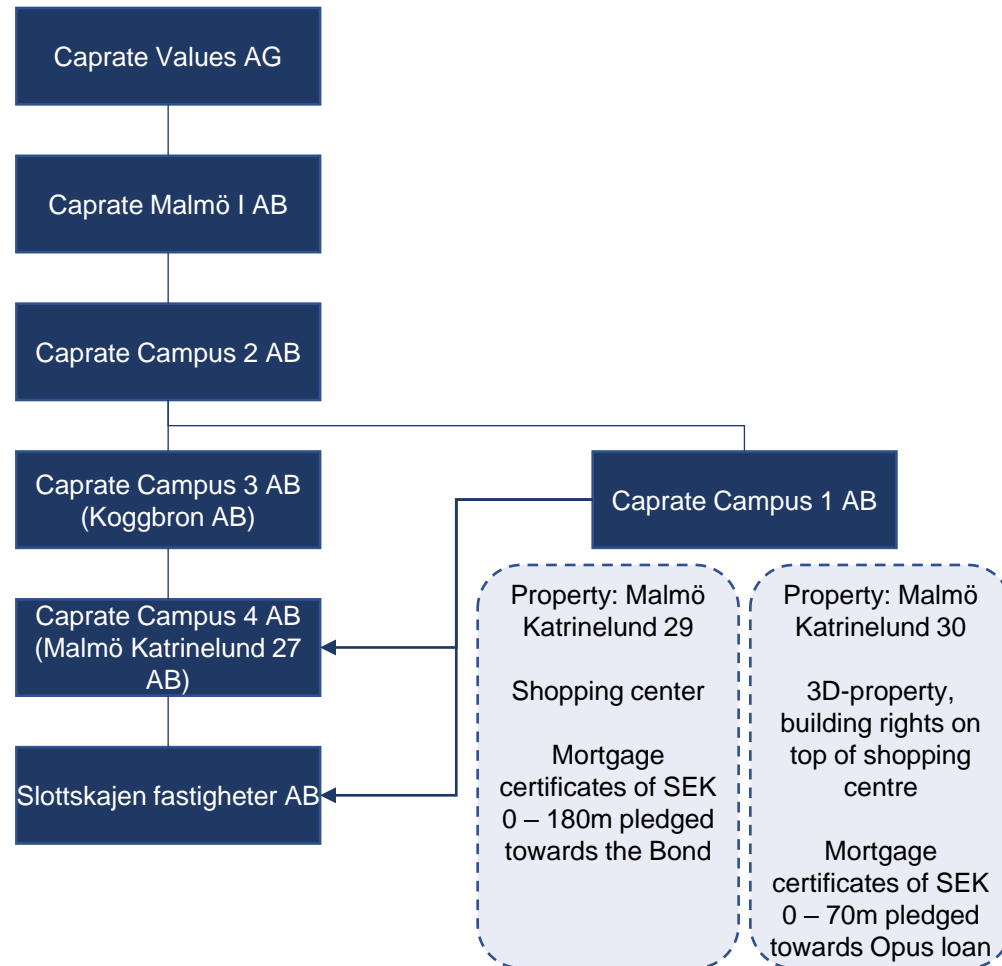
Caprate Values AG

Caprate Malmö I AB

Caprate Campus 2 AB

Caprate Campus 3 AB (Koggbron AB)

Caprate Campus 1 AB

Caprate Campus 4 AB (Malmö Katrinelund 27 AB)

Slottskajen fastigheter AB

Property: Malmö Katrinelund 29

Shopping center

Mortgage certificates of SEK 0 – 180m pledged towards the Bond

Property: Malmö Katrinelund 30

3D-property, building rights on top of shopping centre

Mortgage certificates of SEK 0 – 70m pledged towards Opus loan